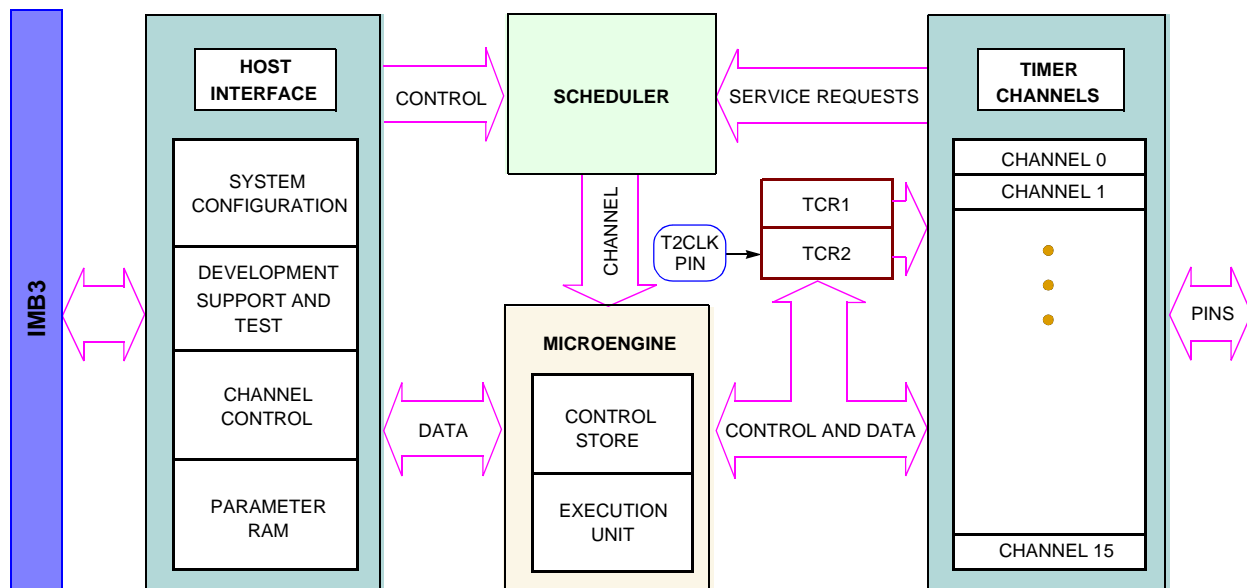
IMB3

HOST INTERFACE

SYSTEM CONFIGURATION

DEVELOPMENT SUPPORT AND TEST

CHANNEL CONTROL

PARAMETER RAM

CONTROL

SCHEDULER

SERVICE REQUESTS

CHANNEL

T2CLK PIN

TCR1

TCR2

DATA

MICROENGINE

CONTROL STORE

EXECUTION UNIT

CONTROL AND DATA

TIMER CHANNELS

CHANNEL 0

CHANNEL 1

CHANNEL 15

PINS